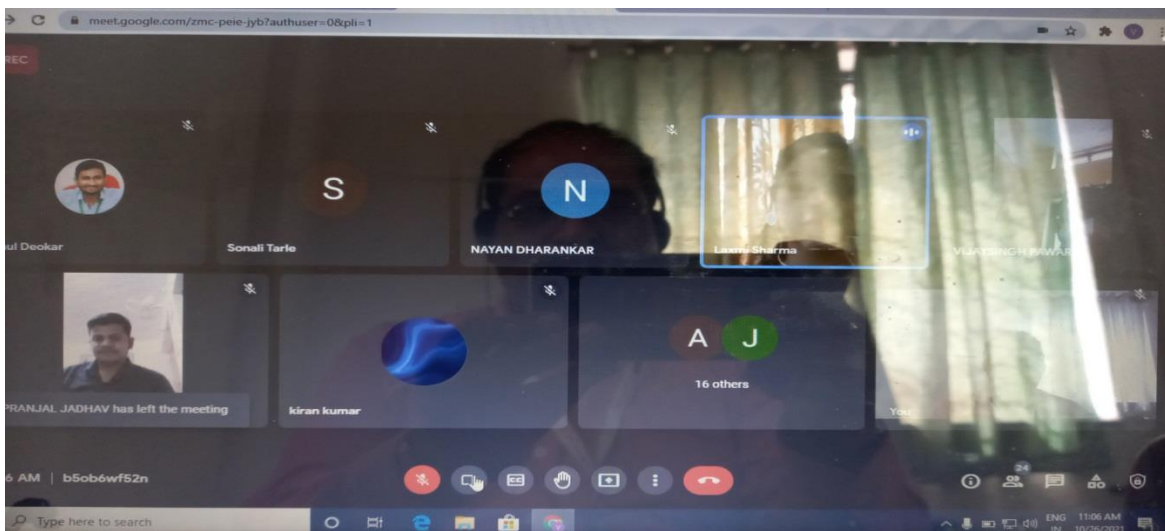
meet.google.com/zmc-peie-jyb?authuser=0&pli=1

REC

ul Deokar

S
Sonali Tarle

N
NAYAN DHARANKAR

Laxmi Sharma

VIJAYSINGH PAWAR

PRANJAL JADHAV has left the meeting

kiran kumar

A J
16 others

You

6 AM | b5ob6wf52n

24

Type here to search

ENG IN 11:06 AM 10/26/2021